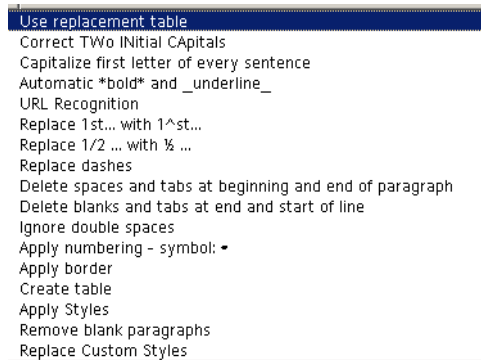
Use replacement table
Correct TWo INitial CApitals
Capitalize first letter of every sentence
Automatic *bold* and _underline_
URL Recognition
Replace 1st... with 1^st...
Replace 1/2 ... with ½ ...
Replace dashes
Delete spaces and tabs at beginning and end of paragraph
Delete blanks and tabs at end and start of line
Ignore double spaces
Apply numbering - symbol: •
Apply border
Create table
Apply Styles
Remove blank paragraphs
Replace Custom Styles